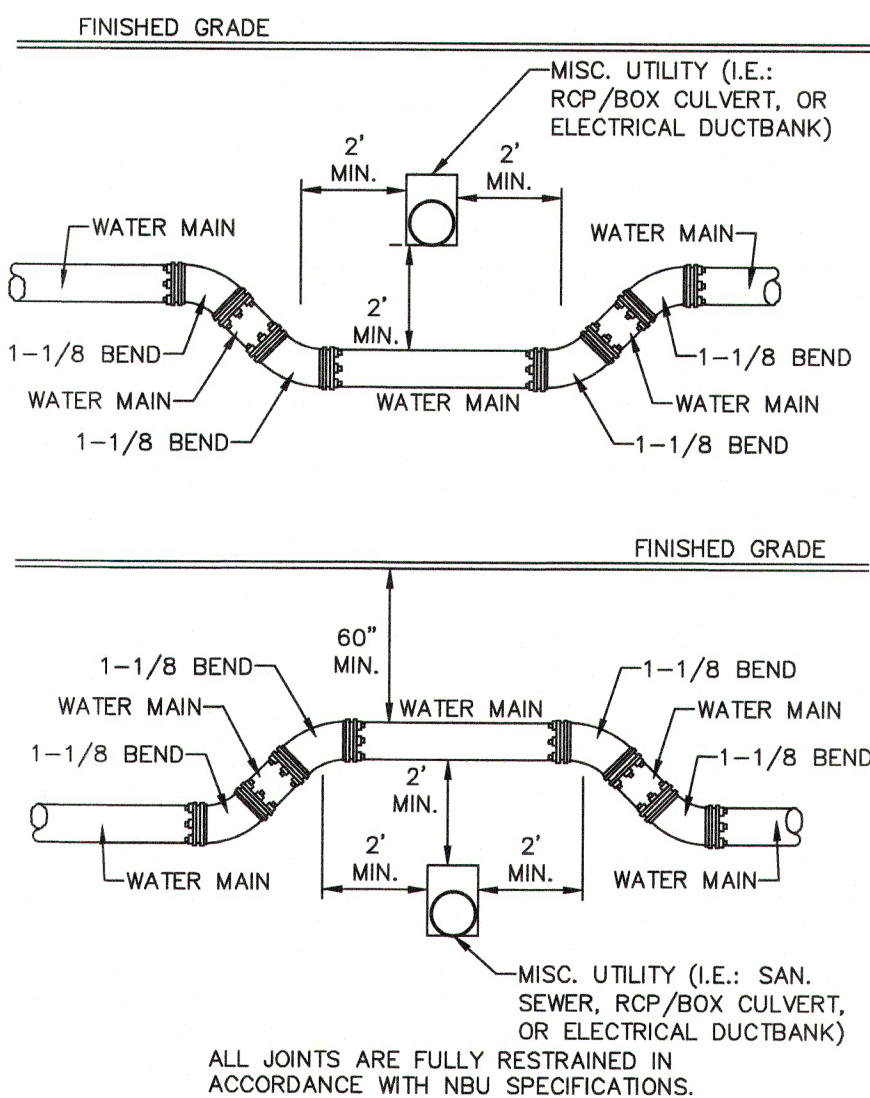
FINISHED GRADE

MISC. UTILITY (I.E.: RCP/BOX CULVERT, OR ELECTRICAL DUCTBANK)

2' MIN.

2' MIN.

WATER MAIN

WATER MAIN

2' MIN.

1-1/8 BEND

1-1/8 BEND

WATER MAIN

WATER MAIN

WATER MAIN

1-1/8 BEND

1-1/8 BEND

FINISHED GRADE

60" MIN.

1-1/8 BEND

1-1/8 BEND

WATER MAIN

WATER MAIN

WATER MAIN

1-1/8 BEND

1-1/8 BEND

2' MIN.

2' MIN.

2' MIN.

WATER MAIN

WATER MAIN

MISC. UTILITY (I.E.: SAN. SEWER, RCP/BOX CULVERT, OR ELECTRICAL DUCTBANK)

ALL JOINTS ARE FULLY RESTRAINED IN ACCORDANCE WITH NBU SPECIFICATIONS.